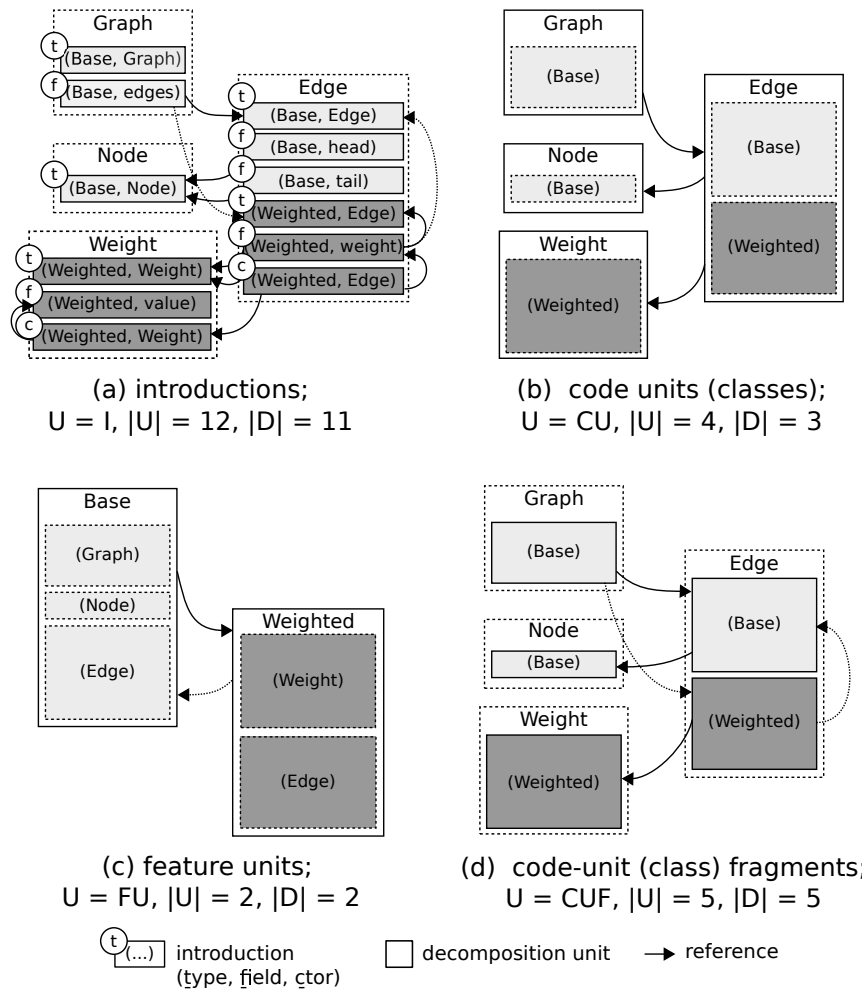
Graph
t (Base, Graph)
f (Base, edges)

Edge
t (Base, Edge)
f (Base, head)
f (Base, tail)
t (Weighted, Edge)
f (Weighted, weight)
c (Weighted, Edge)

Node
t (Base, Node)

Weight
t (Weighted, Weight)
f (Weighted, value)
c (Weighted, Weight)

(a) introductions;
U = I, |U| = 12, |D| = 11

Graph
(Base)

Edge
(Base)
(Weighted)

Node
(Base)

Weight
(Weighted)

(b) code units (classes);
U = CU, |U| = 4, |D| = 3

Base
(Graph)
(Node)
(Edge)

Weighted
(Weight)
(Edge)

(c) feature units;
U = FU, |U| = 2, |D| = 2

Graph
(Base)

Edge
(Base)
(Weighted)

Node
(Base)

Weight
(Weighted)

(d) code-unit (class) fragments;
U = CUF, |U| = 5, |D| = 5

t (...) introduction (type, field, ctor)
decomposition unit
reference